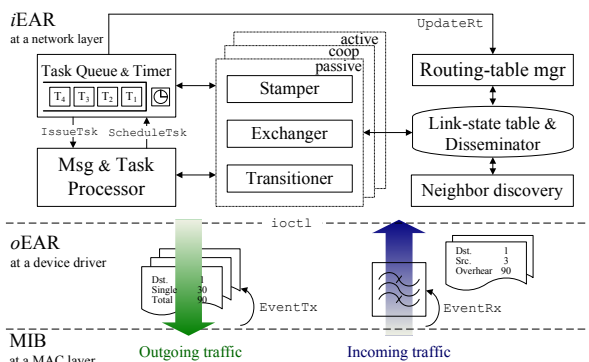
iEAR
at a network layer

UpdateRt

active
coop
passive

Task Queue & Timer

$T_4$ $T_3$ $T_2$ $T_1$

Stamper

Routing-table mgr

IssueTsk ScheduleTsk

Exchanger

Link-state table & Disseminator

Msg & Task Processor

Transitioner

Neighbor discovery

ioctl

oEAR
at a device driver

Dst. 1
Single 30
Total 90

EventTx

Dst. 1
Src. 3
Overhear 90

EventRx

MIB
at a MAC layer

Outgoing traffic

Incoming traffic